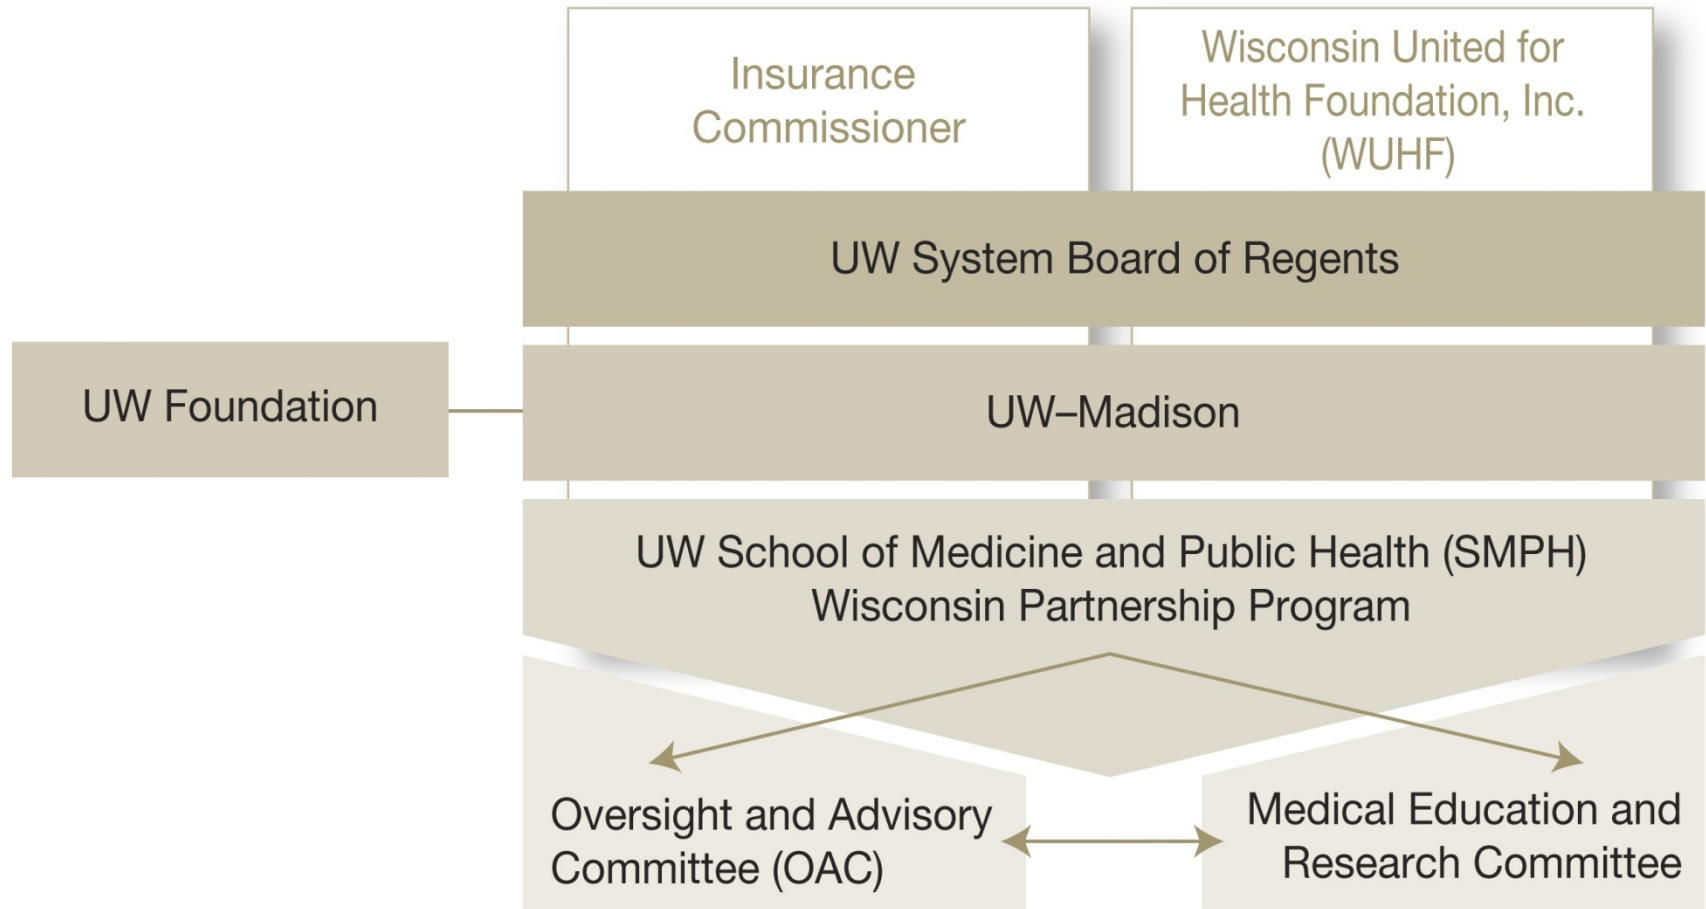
Insurance Commissioner

Wisconsin United for Health Foundation, Inc. (WUHF)

UW System Board of Regents

UW Foundation

UW–Madison

UW School of Medicine and Public Health (SMPH)
Wisconsin Partnership Program

Oversight and Advisory Committee (OAC)

Medical Education and Research Committee